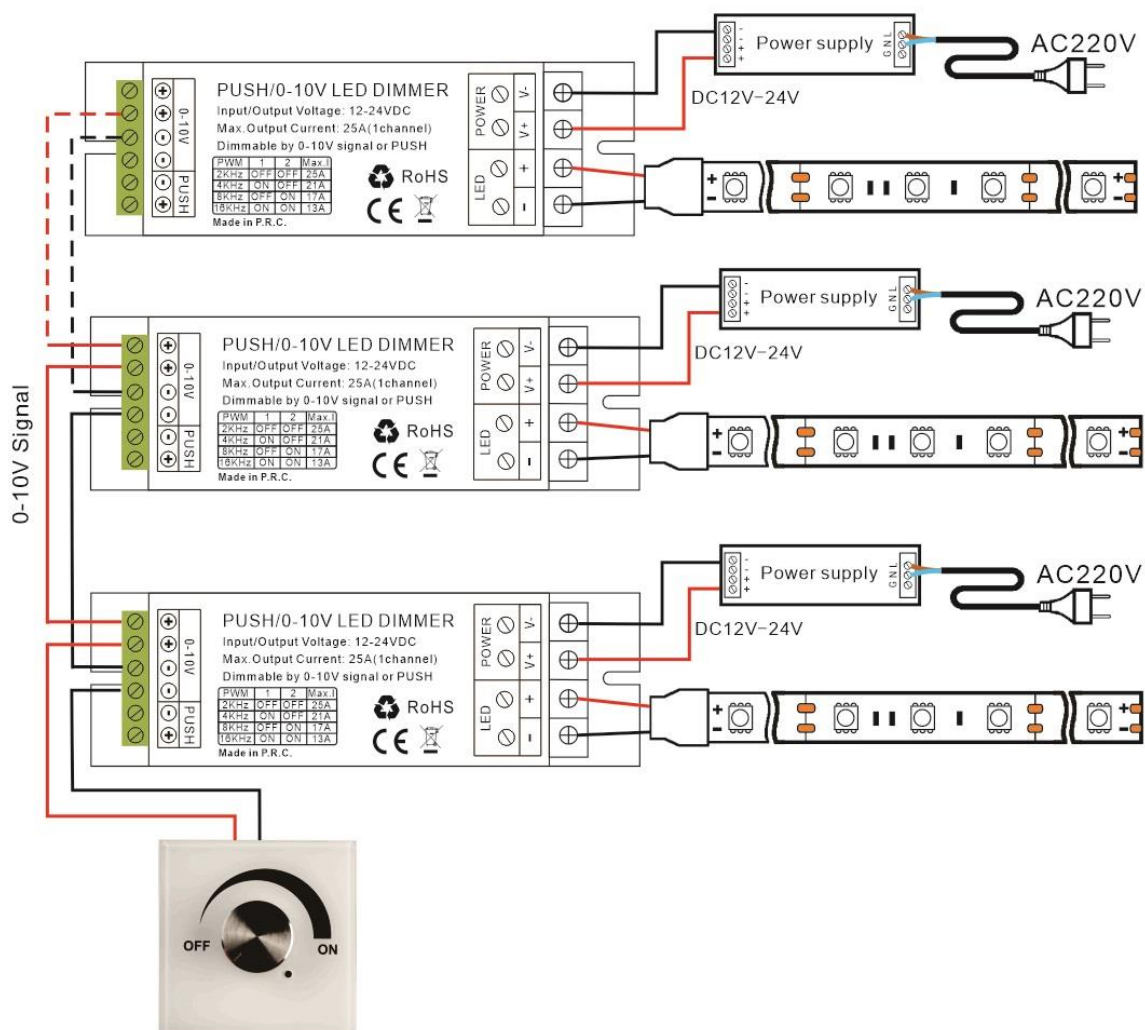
Power supply
AC220V
DC12V-24V

PUSH/0-10V LED DIMMER
Input/Output Voltage: 12-24VDC
Max.Output Current: 25A(1channel)
Dimmable by 0-10V signal or PUSH

| PWM | 1 | 2 | Max.I |
|---|---|---|---|
| 2KHz | OFF | OFF | 25A |
| 4KHz | ON | OFF | 21A |
| 8KHz | OFF | ON | 17A |
| 16KHz | ON | ON | 13A |

Made in P.R.C.
RoHS
CE
0-10V
PUSH
POWER
V-
V+
LED
+
-

Power supply
AC220V
DC12V-24V

PUSH/0-10V LED DIMMER
Input/Output Voltage: 12-24VDC
Max.Output Current: 25A(1channel)
Dimmable by 0-10V signal or PUSH

| PWM | 1 | 2 | Max.I |
|---|---|---|---|
| 2KHz | OFF | OFF | 25A |
| 4KHz | ON | OFF | 21A |
| 8KHz | OFF | ON | 17A |
| 16KHz | ON | ON | 13A |

Made in P.R.C.
RoHS
CE
0-10V
PUSH
POWER
V-
V+
LED
+
-

0-10V Signal

Power supply
AC220V
DC12V-24V

PUSH/0-10V LED DIMMER
Input/Output Voltage: 12-24VDC
Max.Output Current: 25A(1channel)
Dimmable by 0-10V signal or PUSH

| PWM | 1 | 2 | Max.I |
|---|---|---|---|
| 2KHz | OFF | OFF | 25A |
| 4KHz | ON | OFF | 21A |
| 8KHz | OFF | ON | 17A |
| 16KHz | ON | ON | 13A |

Made in P.R.C.
RoHS
CE
0-10V
PUSH
POWER
V-
V+
LED
+
-

OFF
ON